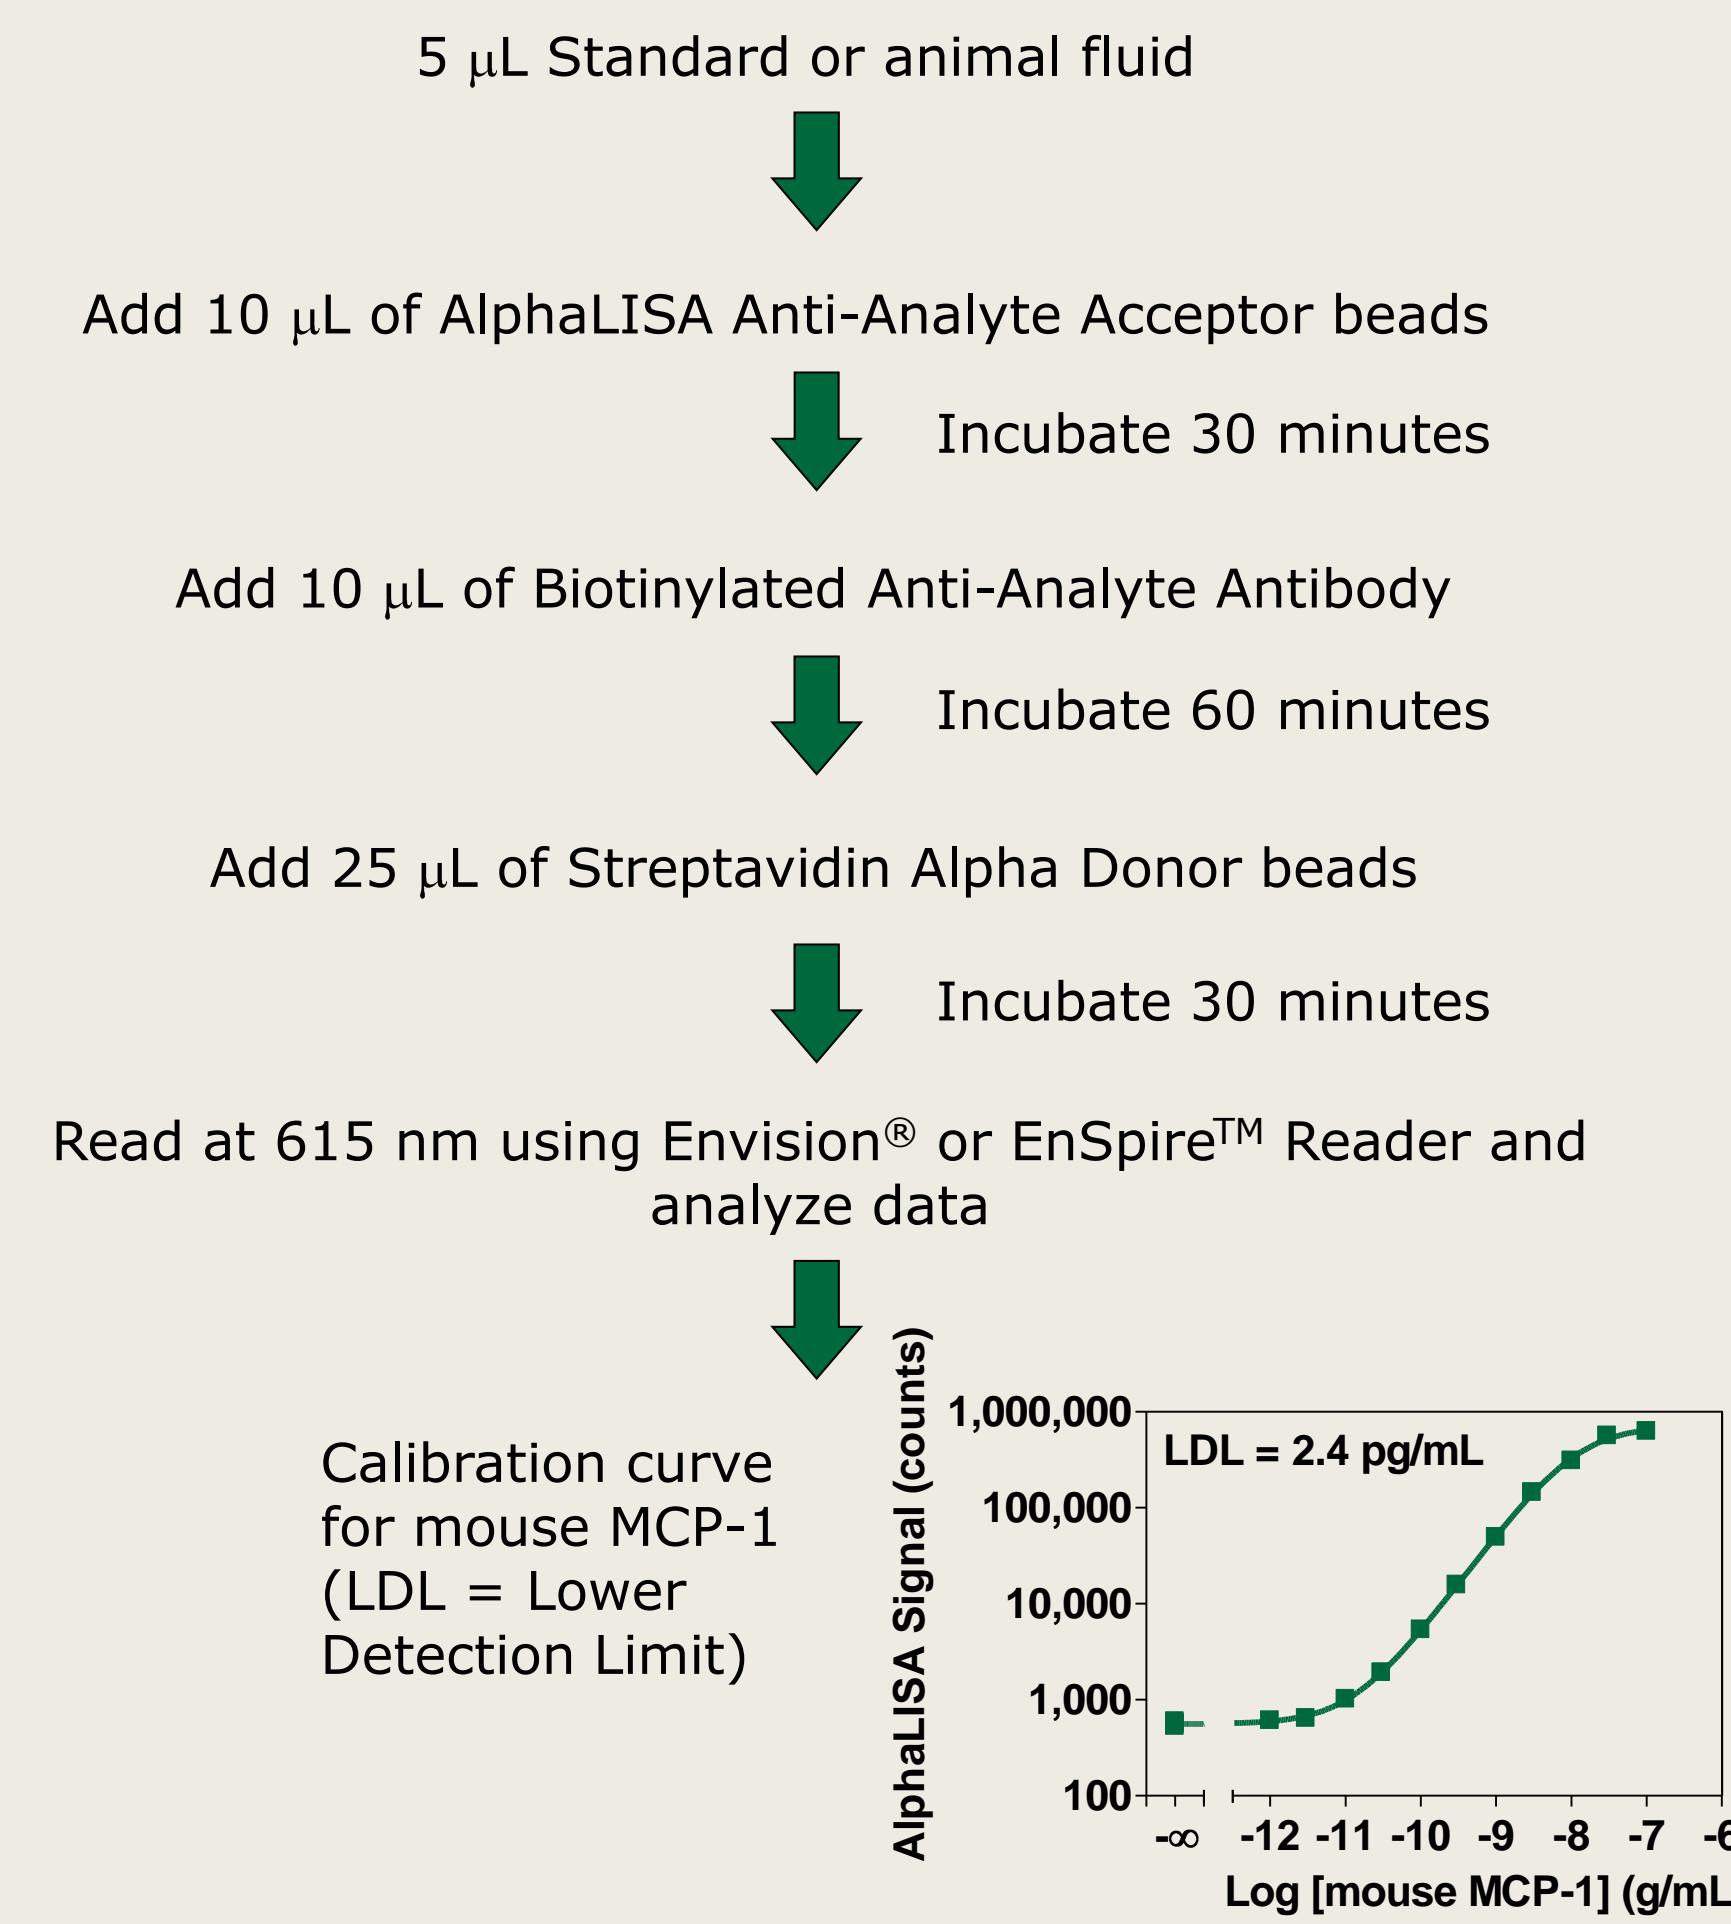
5 μL Standard or animal fluid

Add 10 μL of AlphaLISA Anti-Analyte Acceptor beads

Incubate 30 minutes

Add 10 μL of Biotinylated Anti-Analyte Antibody

Incubate 60 minutes

Add 25 μL of Streptavidin Alpha Donor beads

Incubate 30 minutes

Read at 615 nm using Envision® or EnSpire™ Reader and analyze data

Calibration curve for mouse MCP-1 (LDL = Lower Detection Limit)

LDL = 2.4 pg/mL

AlphaLISA Signal (counts)

1,000,000
100,000
10,000
1,000
100

-∞ -12 -11 -10 -9 -8 -7 -6

Log [mouse MCP-1] (g/mL